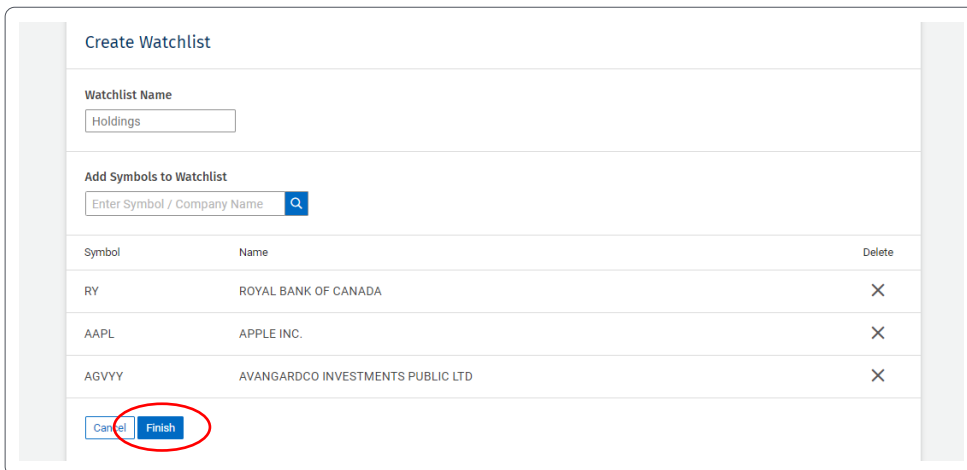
Create Watchlist

Watchlist Name

Holdings

Add Symbols to Watchlist

Enter Symbol / Company Name

| Symbol | Name | Delete |
|---|---|---|
| RY | ROYAL BANK OF CANADA | × |
| AAPL | APPLE INC. | × |
| AGVYY | AVANGARDCO INVESTMENTS PUBLIC LTD | × |

Cancel Finish